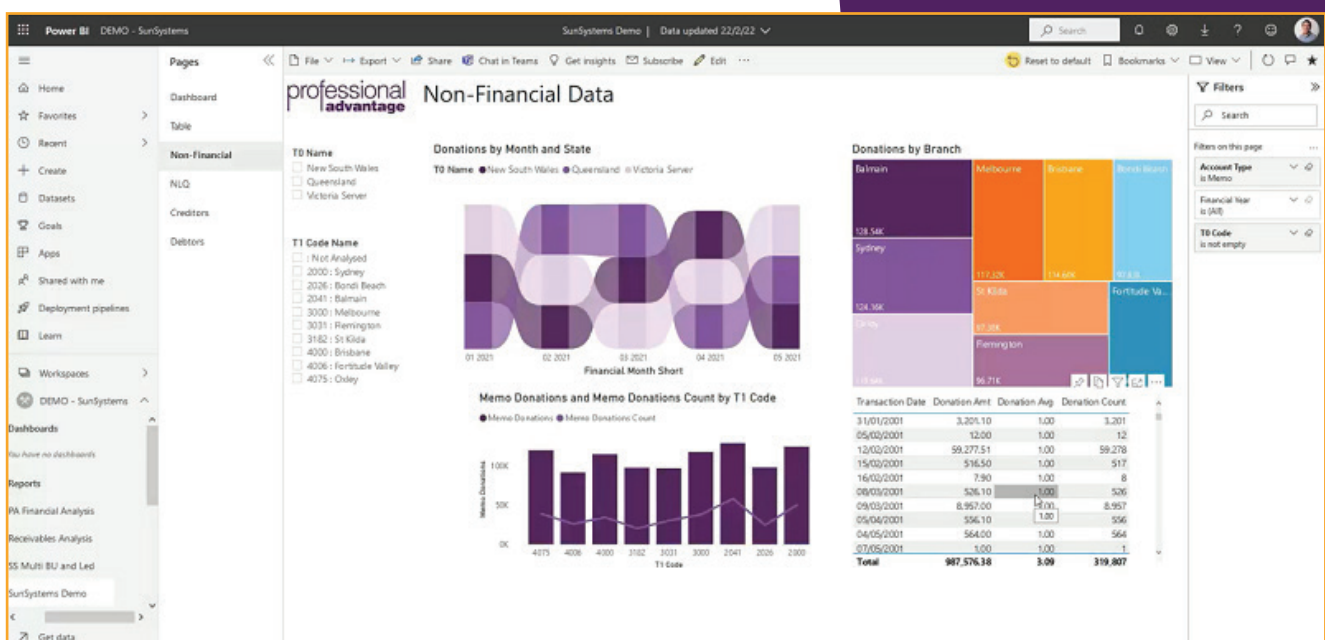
Power BI DEMO - SunSystems

SunSystems Demo | Data updated 22/2/22

Search

Home
Favorites
Recent
Create
Datasets
Goals
Apps
Shared with me
Deployment pipelines
Learn
Workspaces
DEMO - SunSystems
Dashboards
You have no dashboards
Reports
PA Financial Analysis
Receivables Analysis
SS Multi BU and Led
SunSystems Demo
Get data

Pages
Dashboard
Table
Non-Financial
NLQ
Creditors
Debtors

File Export Share Chat in Teams Get insights Subscribe Edit ···

Reset to default Bookmarks View

professional advantage Non-Financial Data

T0 Name
New South Wales
Queensland
Victoria Server

T1 Code Name
: Not Analysed
2000 : Sydney
2026 : Bondi Beach
2041 : Balmain
3000 : Melbourne
3031 : Remington
3182 : St Kilda
4000 : Brisbane
4006 : Fortitude Valley
4075 : Oxley

Donations by Month and State
T0 Name ● New South Wales ● Queensland ● Victoria Server
01 2021 02 2021 03 2021 04 2021 05 2021
Financial Month Short

Donations by Branch
Balmain
128.54K
Sydney
124.36K
Oxley
118.54K
Melbourne
117.32K
Brisbane
114.68K
Bondi Beach
97.8K
St Kilda
97.38K
Fortitude Va...
Remington
96.71K

Memo Donations and Memo Donations Count by T1 Code
● Memo Donations ● Memo Donations Count
100K
50K
0K
Memo Donations
4075 4006 4000 3182 3031 3000 2041 2026 2000
T1 Code

| Transaction Date | Donation Amt | Donation Avg | Donation Count |
|---|---|---|---|
| 31/01/2001 | 3,201.10 | 1.00 | 3,201 |
| 05/02/2001 | 12.00 | 1.00 | 12 |
| 12/02/2001 | 59,277.51 | 1.00 | 59,278 |
| 15/02/2001 | 516.50 | 1.00 | 517 |
| 16/02/2001 | 7.90 | 1.00 | 8 |
| 08/03/2001 | 526.10 | 1.00 | 526 |
| 09/03/2001 | 8,957.00 | 1.00 | 8,957 |
| 05/04/2001 | 556.10 | 1.00 | 556 |
| 04/05/2001 | 564.00 | 1.00 | 564 |
| 07/05/2001 | 1.00 | 1.00 | 1 |
| Total | 987,576.38 | 3.09 | 319,807 |

Filters
Search
Filters on this page
Account Type
is Memo
Financial Year
is (All)
T0 Code
is not empty